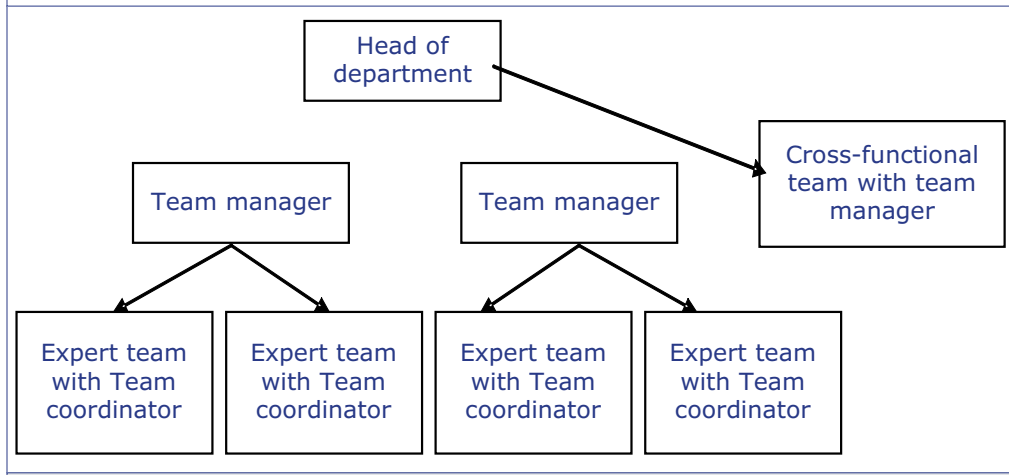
Head of department

Cross-functional team with team manager

Team manager

Team manager

Expert team with Team coordinator

Expert team with Team coordinator

Expert team with Team coordinator

Expert team with Team coordinator